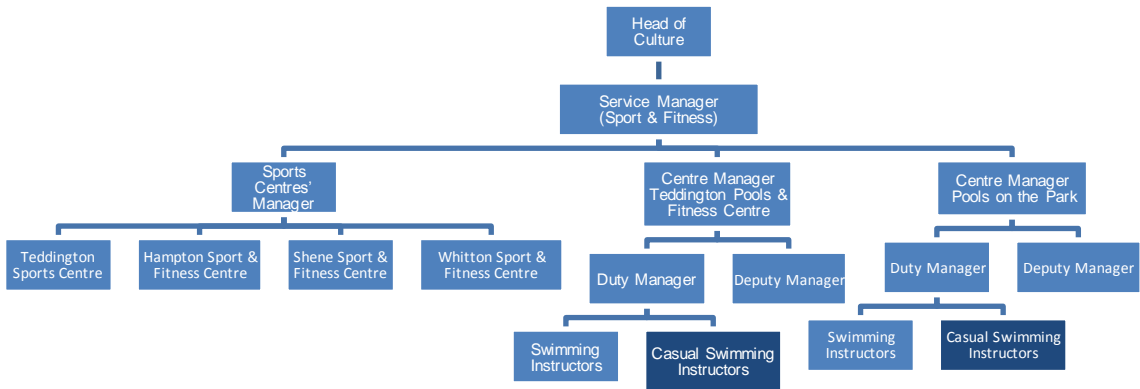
Head of Culture

Service Manager (Sport & Fitness)

Sports Centres' Manager

Centre Manager Teddington Pools & Fitness Centre

Centre Manager Pools on the Park

Teddington Sports Centre

Hampton Sport & Fitness Centre

Shene Sport & Fitness Centre

Whitton Sport & Fitness Centre

Duty Manager

Deputy Manager

Duty Manager

Deputy Manager

Swimming Instructors

Casual Swimming Instructors

Swimming Instructors

Casual Swimming Instructors